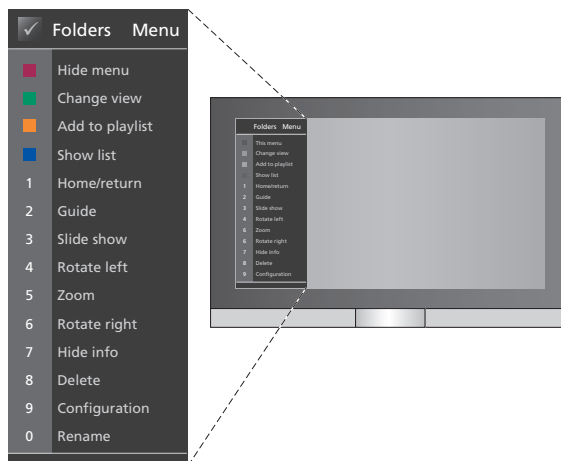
Folders Menu

Hide menu
Change view
Add to playlist
Show list
1 Home/return
2 Guide
3 Slide show
4 Rotate left
5 Zoom
6 Rotate right
7 Hide info
8 Delete
9 Configuration
0 Rename

Folders Menu
This menu
Change view
Add to playlist
Show list
1 Home/return
2 Guide
3 Slide show
4 Rotate left
5 Zoom
6 Rotate right
7 Hide info
8 Delete
9 Configuration